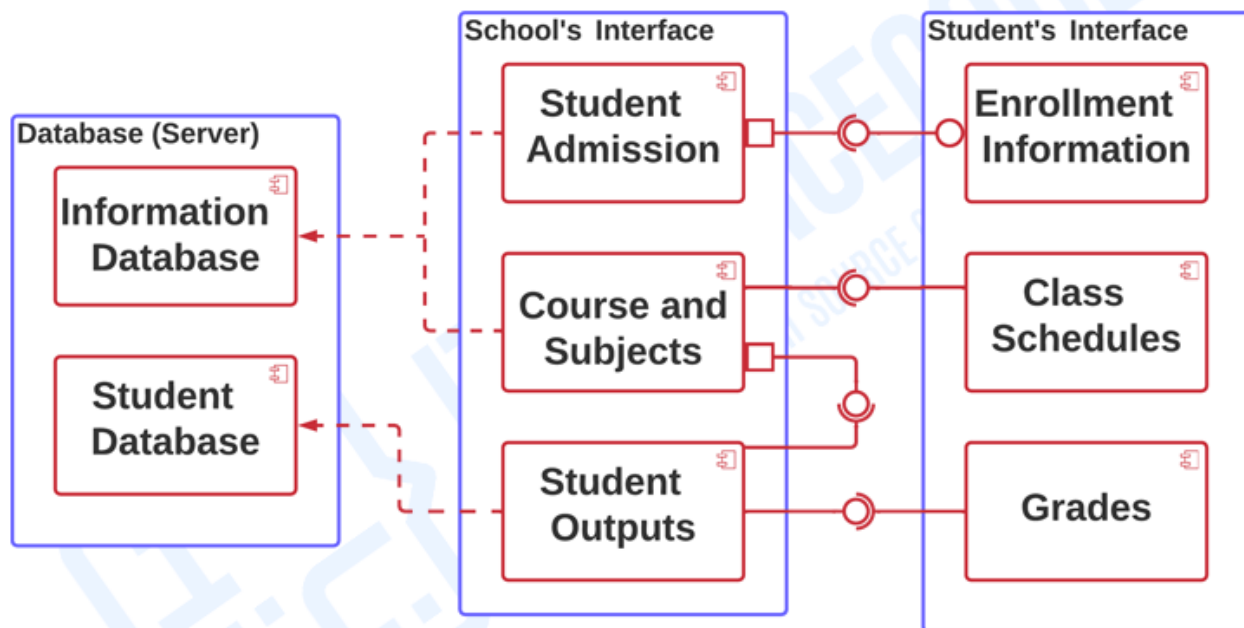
Database (Server)

Information Database

Student Database

School's Interface

Student Admission

Course and Subjects

Student Outputs

Student's Interface

Enrollment Information

Class Schedules

Grades